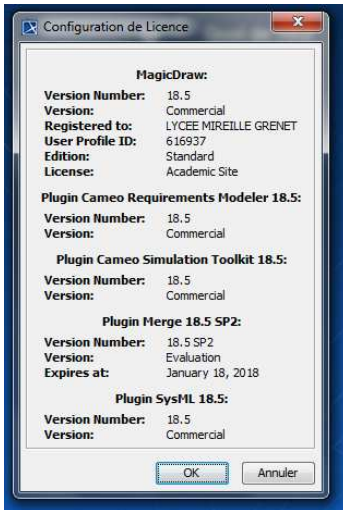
Configuration de Licence

MagicDraw:

| | |
|---|---|
| Version Number: | 18.5 |
| Version: | Commercial |
| Registered to: | LYCEE MIREILLE GRENET |
| User Profile ID: | 616937 |
| Edition: | Standard |
| License: | Academic Site |

Plugin Cameo Requirements Modeler 18.5:

| | |
|---|---|
| Version Number: | 18.5 |
| Version: | Commercial |

Plugin Cameo Simulation Toolkit 18.5:

| | |
|---|---|
| Version Number: | 18.5 |
| Version: | Commercial |

Plugin Merge 18.5 SP2:

| | |
|---|---|
| Version Number: | 18.5 SP2 |
| Version: | Evaluation |
| Expires at: | January 18, 2018 |

Plugin SysML 18.5:

| | |
|---|---|
| Version Number: | 18.5 |
| Version: | Commercial |

OK Annuler